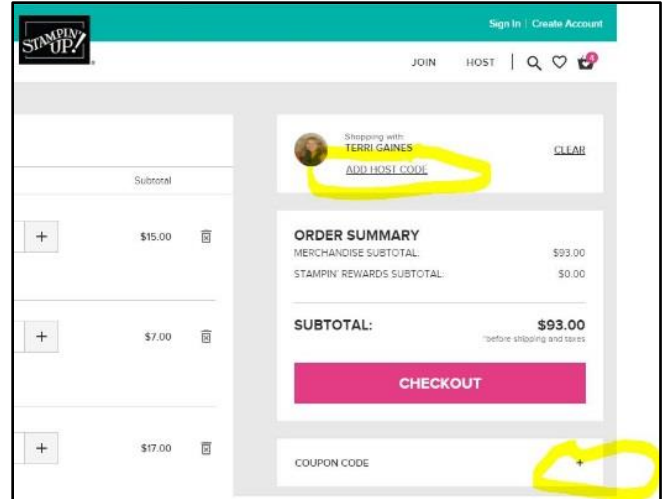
STAMPIN' UP!

Sign In | Create Account

JOIN HOST

Subtotal

+ $15.00

+ $7.00

+ $17.00

Shopping with:
TERRI GAINES
ADD HOST CODE

CLEAR

ORDER SUMMARY
MERCHANDISE SUBTOTAL: $93.00
STAMPIN' REWARDS SUBTOTAL: $0.00

SUBTOTAL: $93.00
*before shipping and taxes

CHECKOUT

COUPON CODE +